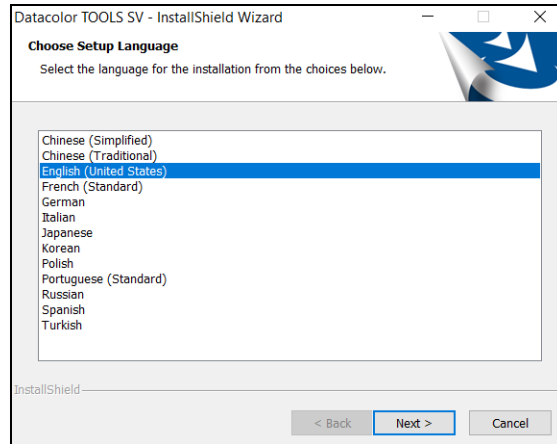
Datacolor TOOLS SV - InstallShield Wizard

Choose Setup Language

Select the language for the installation from the choices below.

Chinese (Simplified)
Chinese (Traditional)
English (United States)
French (Standard)
German
Italian
Japanese
Korean
Polish
Portuguese (Standard)
Russian
Spanish
Turkish

InstallShield

< Back
Next >
Cancel